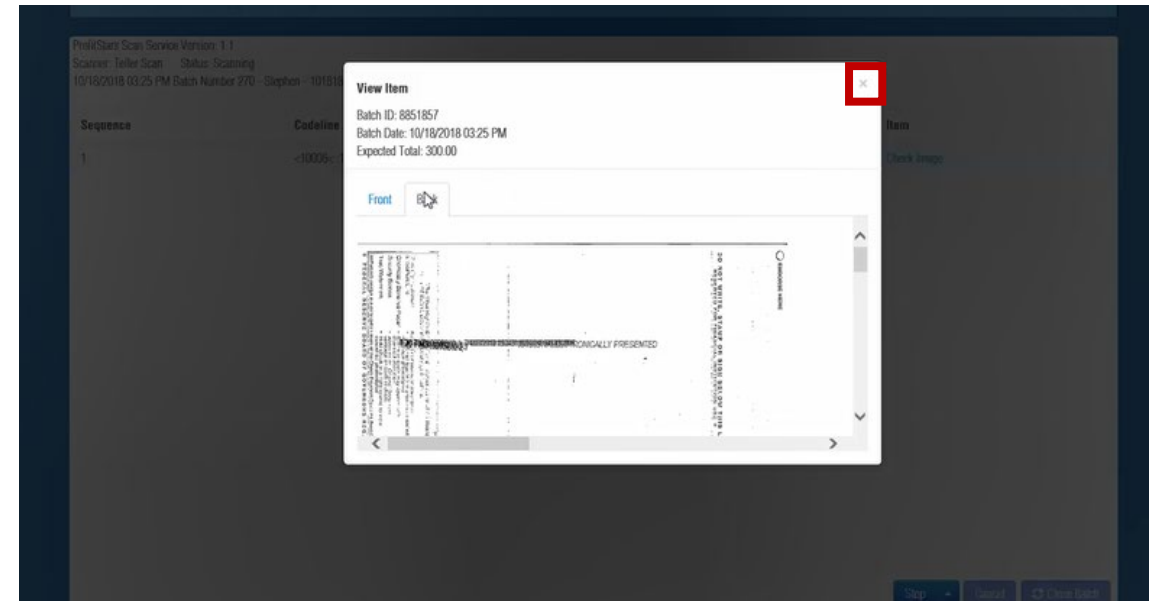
ProfitStars Scan Service Version: 1.1
Scanner: Teller Scan Status: Scanning
10/18/2018 03:25 PM Batch Number 270 - Stephen - 101818

Sequence
Codeline
Item
1
<10005<
Check Image

View Item
×
Batch ID: 8851857
Batch Date: 10/18/2018 03:25 PM
Expected Total: 300.00

Front
Back

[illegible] ONICALLY PRESENTED
DO NOT WRITE, STAMP OR SIGN BELOW THIS L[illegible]

Stop
Cancel
Close Batch